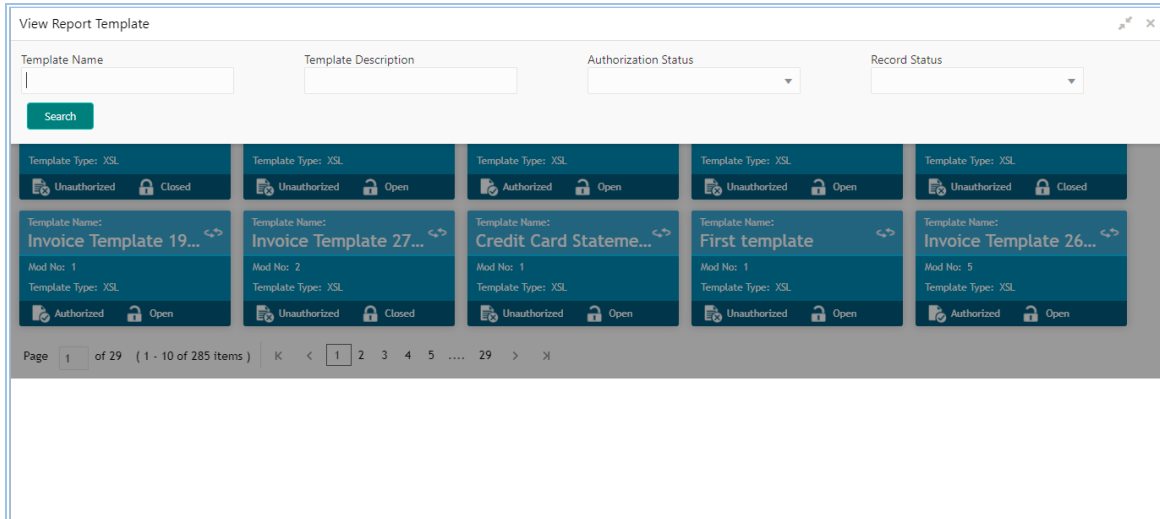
View Report Template

Template Name

Template Description

Authorization Status

Record Status

Search

Template Type: XSL
Unauthorized Closed

Template Type: XSL
Unauthorized Open

Template Type: XSL
Authorized Open

Template Type: XSL
Unauthorized Open

Template Type: XSL
Unauthorized Closed

Template Name:
Invoice Template 19...
Mod No: 1
Template Type: XSL
Authorized Open

Template Name:
Invoice Template 27...
Mod No: 2
Template Type: XSL
Unauthorized Closed

Template Name:
Credit Card Stateme...
Mod No: 1
Template Type: XSL
Unauthorized Open

Template Name:
First template
Mod No: 1
Template Type: XSL
Unauthorized Open

Template Name:
Invoice Template 26...
Mod No: 5
Template Type: XSL
Authorized Open

Page 1 of 29 ( 1 - 10 of 285 items ) K < 1 2 3 4 5 .... 29 > >|